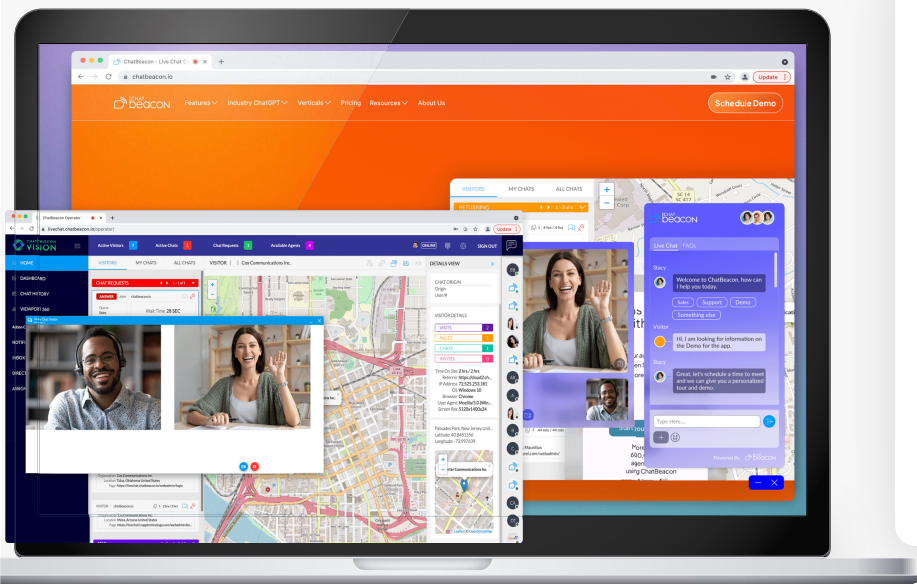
ChatBeacon - Live Chat C

chatbeacon.io

Update

CHAT beacon

Features Industry ChatGPT Verticals Pricing Resources About Us

Schedule Demo

VISITORS MY CHATS ALL CHATS

ChatBeacon Operator

livechat.chatbeacon.io/operator/

CHATBEACON VISION

Active Visitors 3 Active Chats 1 Chat Requests 3 Available Agents 4

ONLINE SIGN OUT

HOME

DASHBOARD

CHAT HISTORY

VIEWPORT 360

VISITORS MY CHATS ALL CHATS VISITOR Cox Communications Inc.

DETAILS VIEW

CHAT REQUESTS

ANSWER

Wait Time 28 SEC

CHAT ORIGIN

VISITOR DETAILS

VISITS

PAGES

CHATS

INVITES

Time On Site 21hrs / 2hrs

IP Address 71.121.253.181

OS Windows 10

Browser Chrome

Screen Res 5120x1440x24

Palisades Park, New Jersey Unit...

Cox Communications Inc.

Cox Communications Inc.

Tulsa, Oklahoma United States

Mesa, Arizona United States

CHAT beacon

Live Chat FAQs

Stacy

Welcome to ChatBeacon, how can I help you today.

Sales Support Demo

Something else

Visitor

Hi, I am looking for information on the Demo for the app.

Stacy

Great, let's schedule a time to meet and we can give you a personalized tour and demo.

Type Here...

Powered By beacon

using ChatBeacon